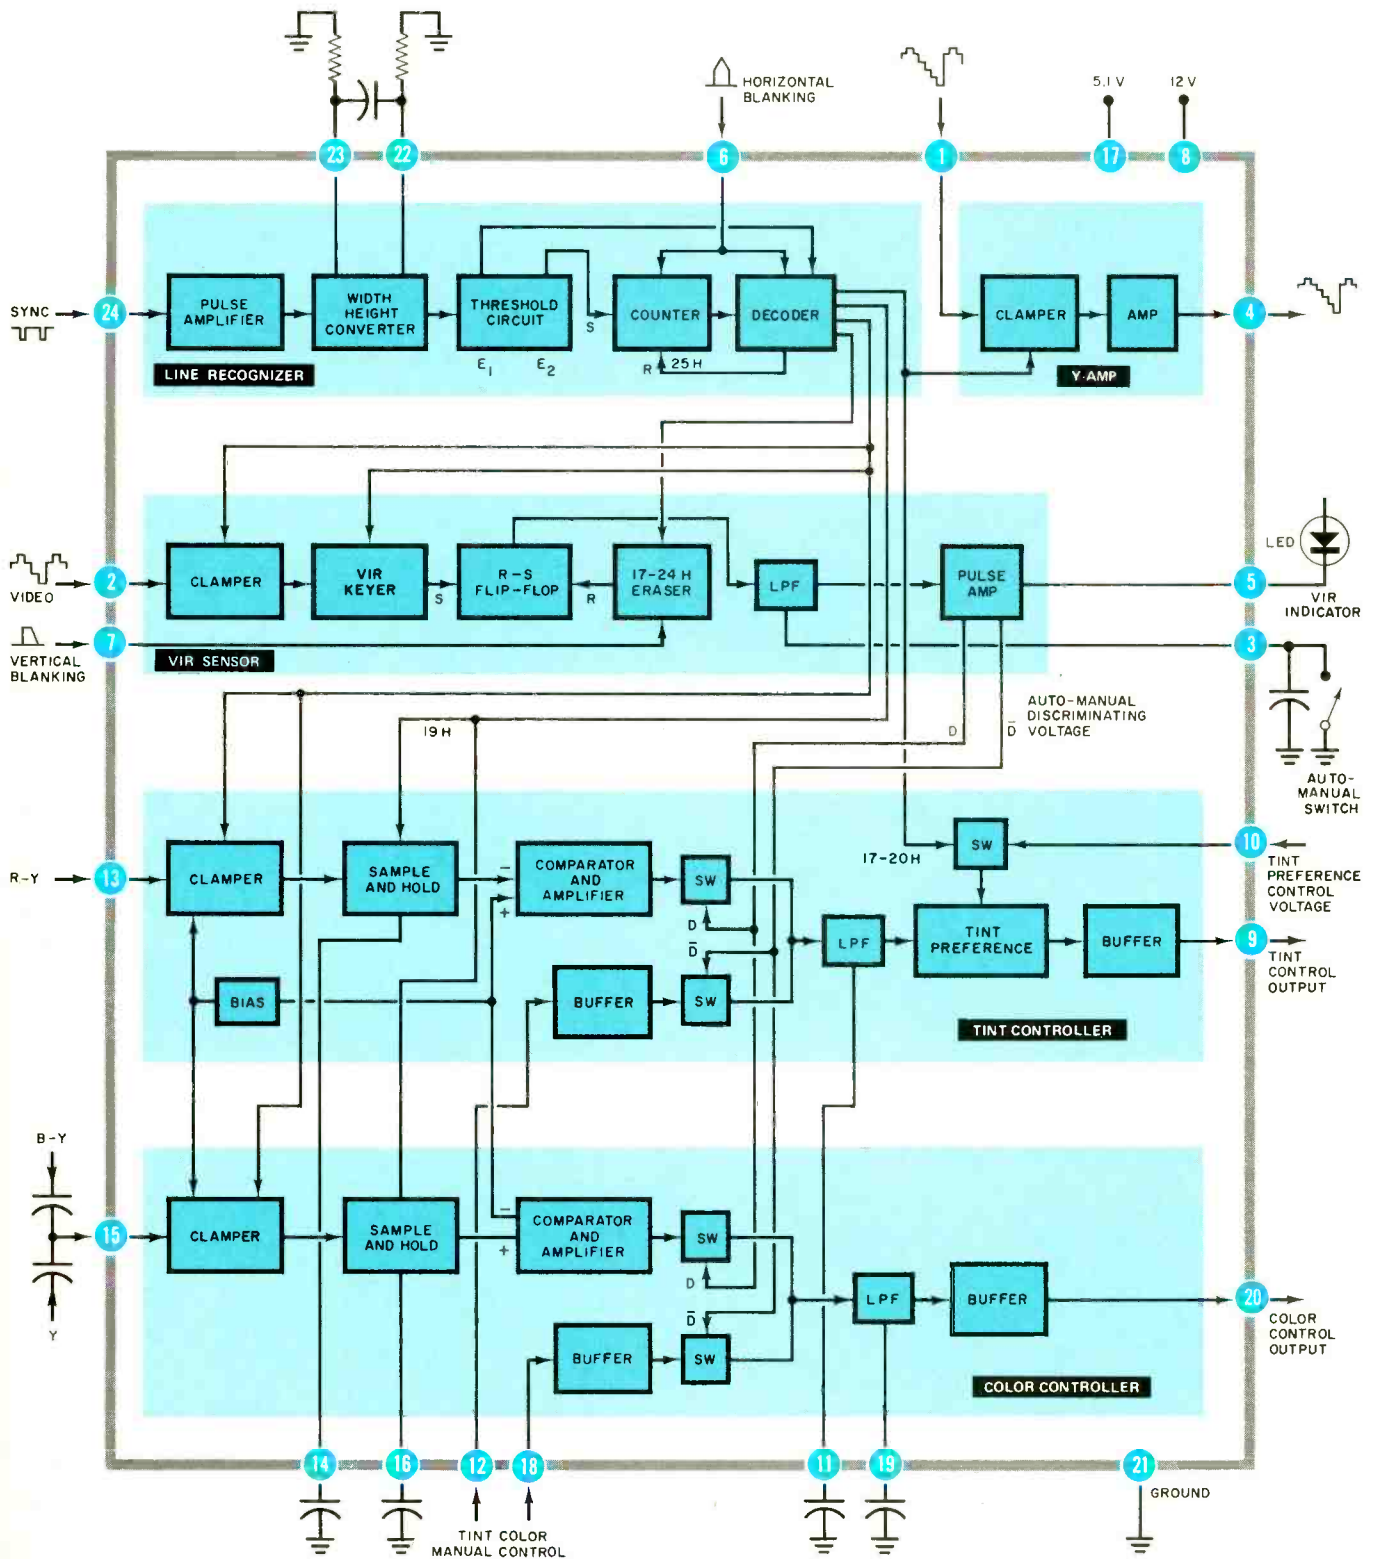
HORIZONTAL BLANKING

5.1 V

12 V

23

22

6

1

17

8

SYNC

24

PULSE AMPLIFIER

WIDTH HEIGHT CONVERTER

THRESHOLD CIRCUIT

S

COUNTER

DECODER

CLAMPER

AMP

4

LINE RECOGNIZER

$E_1$

$E_2$

R

25 H

Y-AMP

VIDEO

2

CLAMPER

VIR KEYER

S

R-S FLIP-FLOP

R

17-24 H ERASER

LPF

PULSE AMP

5

LED

VIR INDICATOR

VERTICAL BLANKING

7

VIR SENSOR

3

AUTO-MANUAL DISCRIMINATING VOLTAGE

D

$\bar{D}$

19 H

AUTO-MANUAL SWITCH

SW

10

17-20 H

TINT PREFERENCE CONTROL VOLTAGE

R-Y

13

CLAMPER

SAMPLE AND HOLD

−

+

COMPARATOR AND AMPLIFIER

SW

D

$\bar{D}$

LPF

TINT PREFERENCE

BUFFER

9

TINT CONTROL OUTPUT

BIAS

BUFFER

SW

TINT CONTROLLER

B-Y

15

Y

CLAMPER

SAMPLE AND HOLD

−

+

COMPARATOR AND AMPLIFIER

SW

D

$\bar{D}$

LPF

BUFFER

20

COLOR CONTROL OUTPUT

BUFFER

SW

COLOR CONTROLLER

14

16

12

18

11

19

21

GROUND

TINT COLOR MANUAL CONTROL